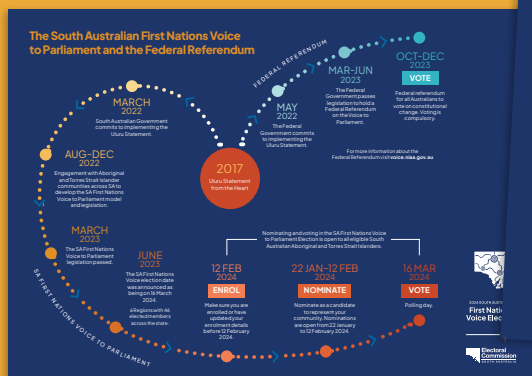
The South Australian First Nations Voice to Parliament and the Federal Referendum

2017
Uluru Statement from the Heart

MARCH 2022
South Australian Government commits to implementing the Uluru Statement.

AUG-DEC 2022
Engagement with Aboriginal and Torres Strait Islander communities across SA to develop the SA First Nations Voice to Parliament model and legislation.

MARCH 2023
The SA First Nations Voice to Parliament legislation passed.

JUNE 2023
The SA First Nations Voice election date was announced as being on 16 March 2024.

6 Regions with 46 elected members across the state.

SA FIRST NATIONS VOICE TO PARLIAMENT

FEDERAL REFERENDUM

MAY 2022
The Federal Government commits to implementing the Uluru Statement.

MAR-JUN 2023
The Federal Government passes legislation to hold a Federal Referendum on the Voice to Parliament.

OCT-DEC 2023
VOTE
Federal referendum for all Australians to vote on constitutional change. Voting is compulsory.

For more information about the Federal Referendum visit voice.niaa.gov.au

Nominating and voting in the SA First Nations Voice to Parliament Election is open to all eligible South Australian Aboriginal and Torres Strait Islanders.

12 FEB 2024
ENROL
Make sure you are enrolled or have updated your enrolment details before 12 February 2024.

22 JAN-12 FEB 2024
NOMINATE
Nominate as a candidate to represent your community. Nominations are open from 22 January to 12 February 2024.

16 MAR 2024
VOTE
Polling day.

2024 SOUTH AUST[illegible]
First Natio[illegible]
Voice Elec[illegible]

Electoral Commission SOUTH AUSTRALIA